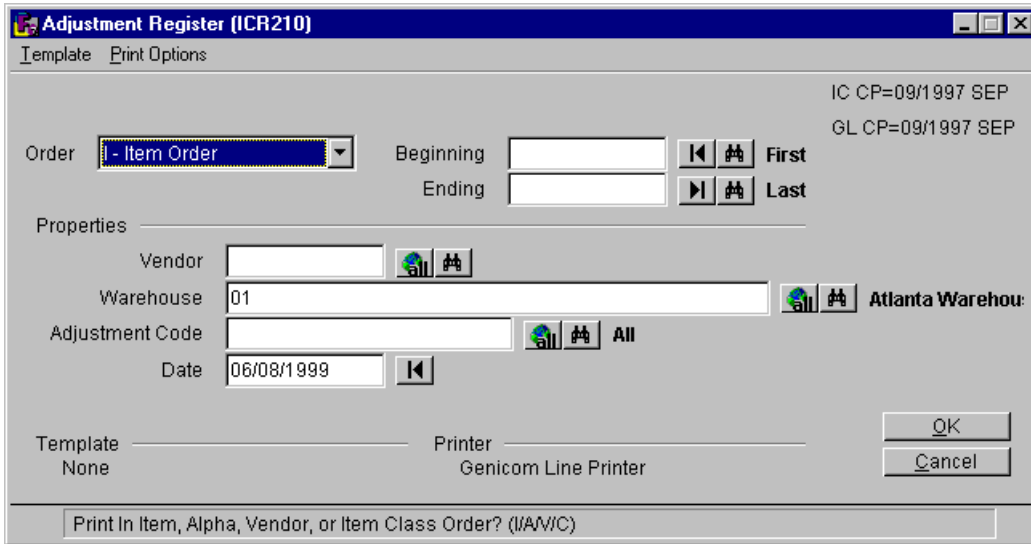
Adjustment Register (ICR210)

Template Print Options

IC CP=09/1997 SEP

GL CP=09/1997 SEP

Order I - Item Order

Beginning First

Ending Last

Properties

Vendor

Warehouse 01 Atlanta Warehou

Adjustment Code All

Date 06/08/1999

Template
None

Printer
Genicom Line Printer

OK

Cancel

Print In Item, Alpha, Vendor, or Item Class Order? (I/A/V/C)